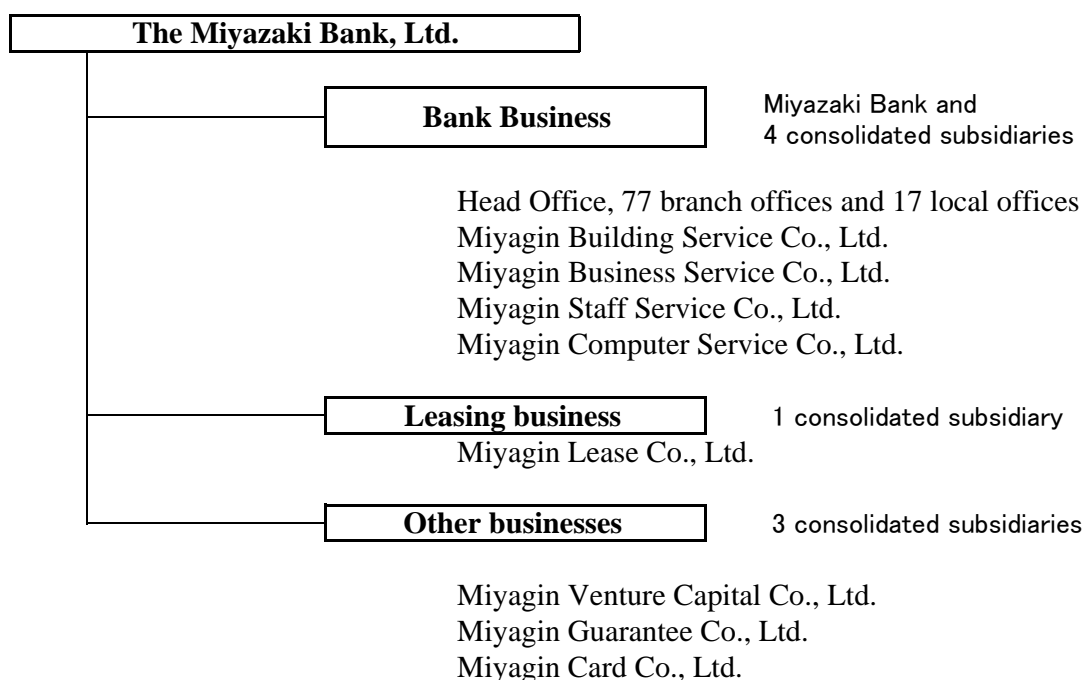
The Miyazaki Bank, Ltd.

Bank Business

Miyazaki Bank and 4 consolidated subsidiaries

Head Office, 77 branch offices and 17 local offices
Miyagin Building Service Co., Ltd.
Miyagin Business Service Co., Ltd.
Miyagin Staff Service Co., Ltd.
Miyagin Computer Service Co., Ltd.

Leasing business

1 consolidated subsidiary

Miyagin Lease Co., Ltd.

Other businesses

3 consolidated subsidiaries

Miyagin Venture Capital Co., Ltd.
Miyagin Guarantee Co., Ltd.
Miyagin Card Co., Ltd.